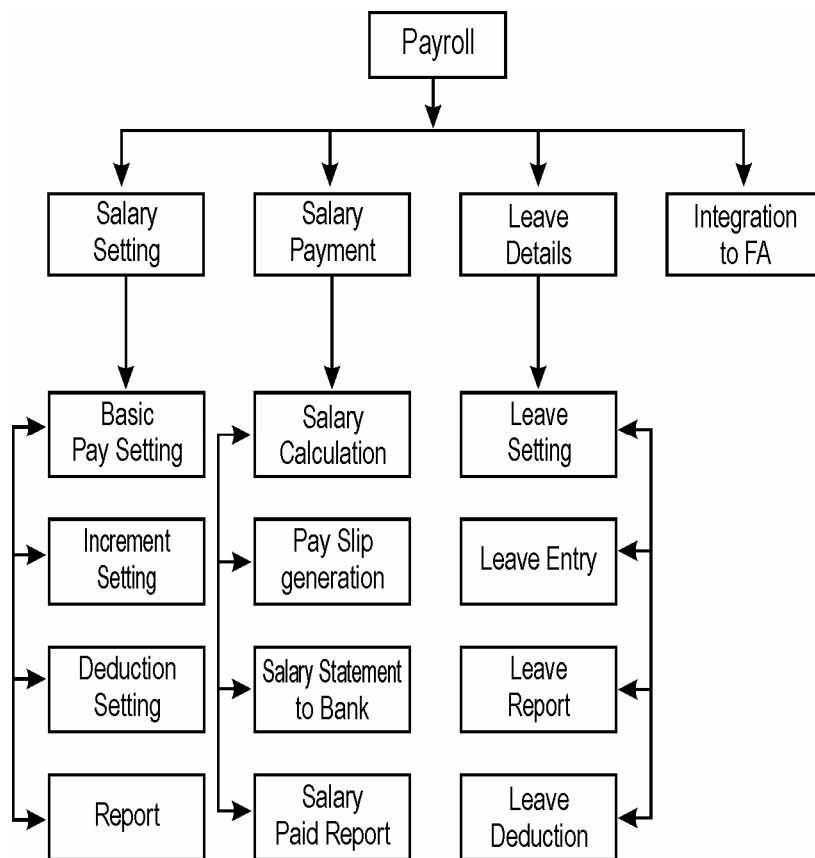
Payroll

Salary Setting

Salary Payment

Leave Details

Integration to FA

Basic Pay Setting

Increment Setting

Deduction Setting

Report

Salary Calculation

Pay Slip generation

Salary Statement to Bank

Salary Paid Report

Leave Setting

Leave Entry

Leave Report

Leave Deduction